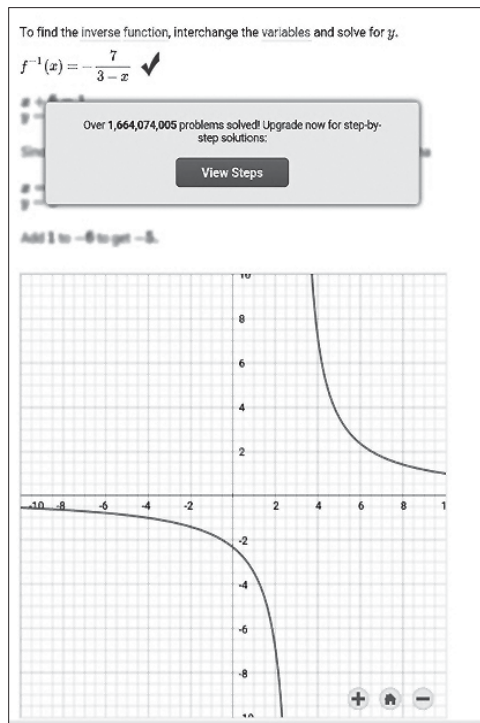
To find the inverse function, interchange the variables and solve for $y$.

$f^{-1}(x) = -\frac{7}{3-x}$ ✔

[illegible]

Over 1,664,074,005 problems solved! Upgrade now for step-by-step solutions:

View Steps

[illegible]

Add 1 to −6 to get −5.

10
8
6
4
2
-10 -8 -6 -4 -2 2 4 6 8 1
-2
-4
-6
-8
-10